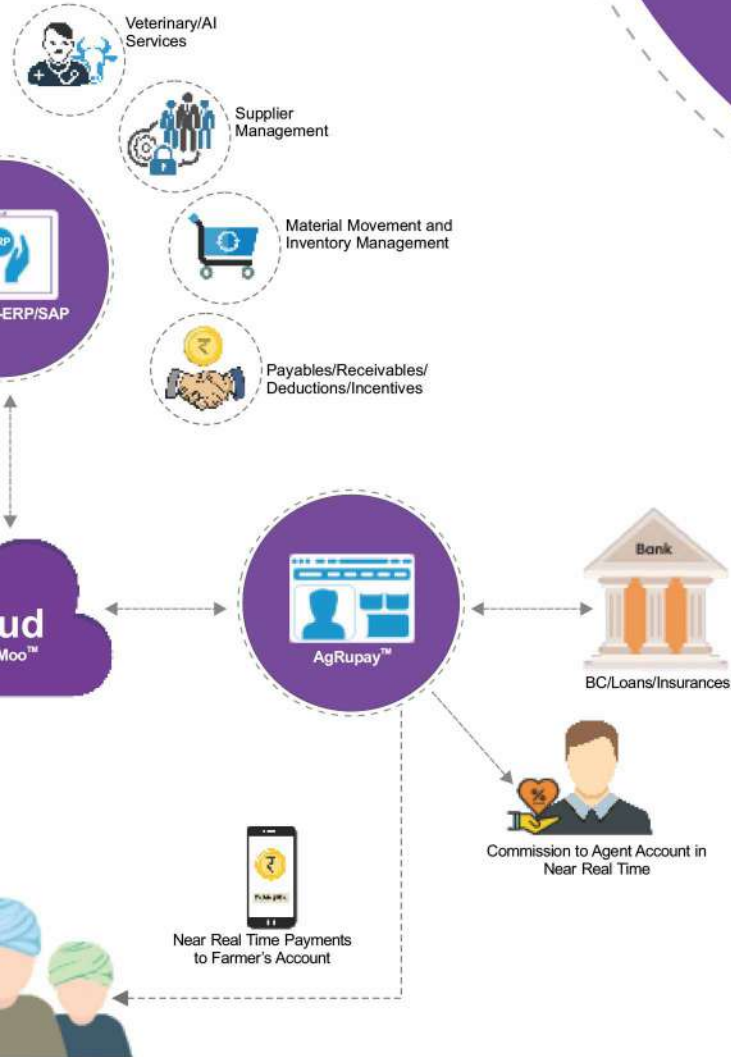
Veterinary/AI Services

Supplier Management

Material Movement and Inventory Management

-ERP/SAP

Payables/Receivables/ Deductions/Incentives

ud

Moo™

AgRupay™

Bank

BC/Loans/Insurances

Commission to Agent Account in Near Real Time

Near Real Time Payments to Farmer's Account